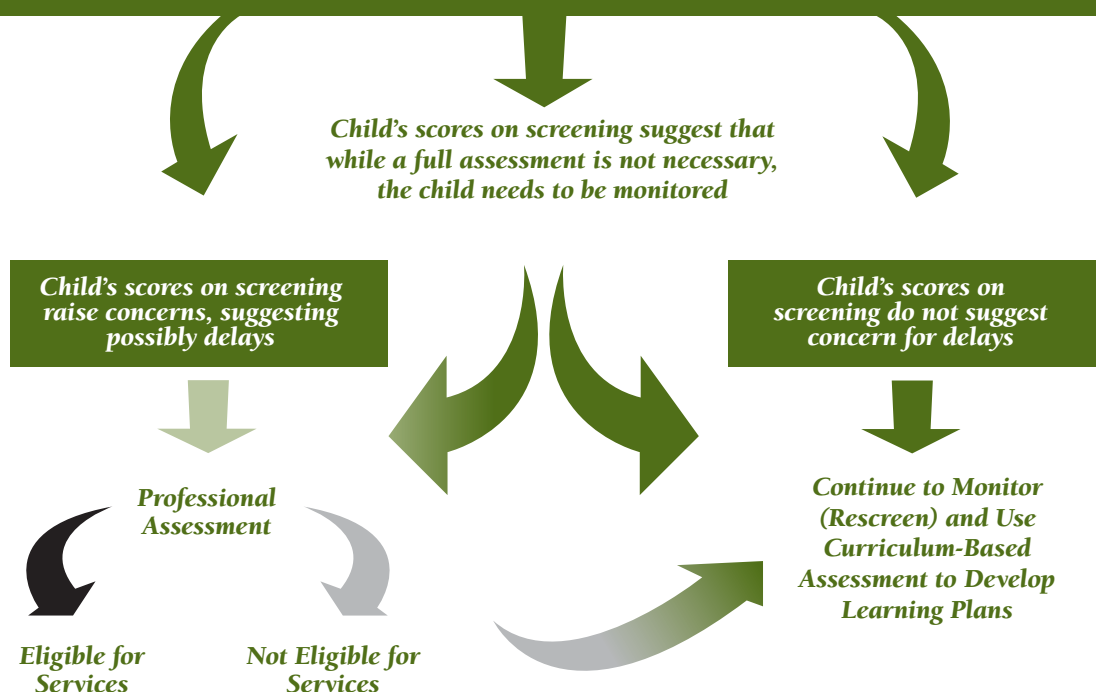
Child's scores on screening suggest that while a full assessment is not necessary, the child needs to be monitored

Child's scores on screening raise concerns, suggesting possibly delays

Child's scores on screening do not suggest concern for delays

Professional Assessment

Continue to Monitor (Rescreen) and Use Curriculum-Based Assessment to Develop Learning Plans

Eligible for Services

Not Eligible for Services